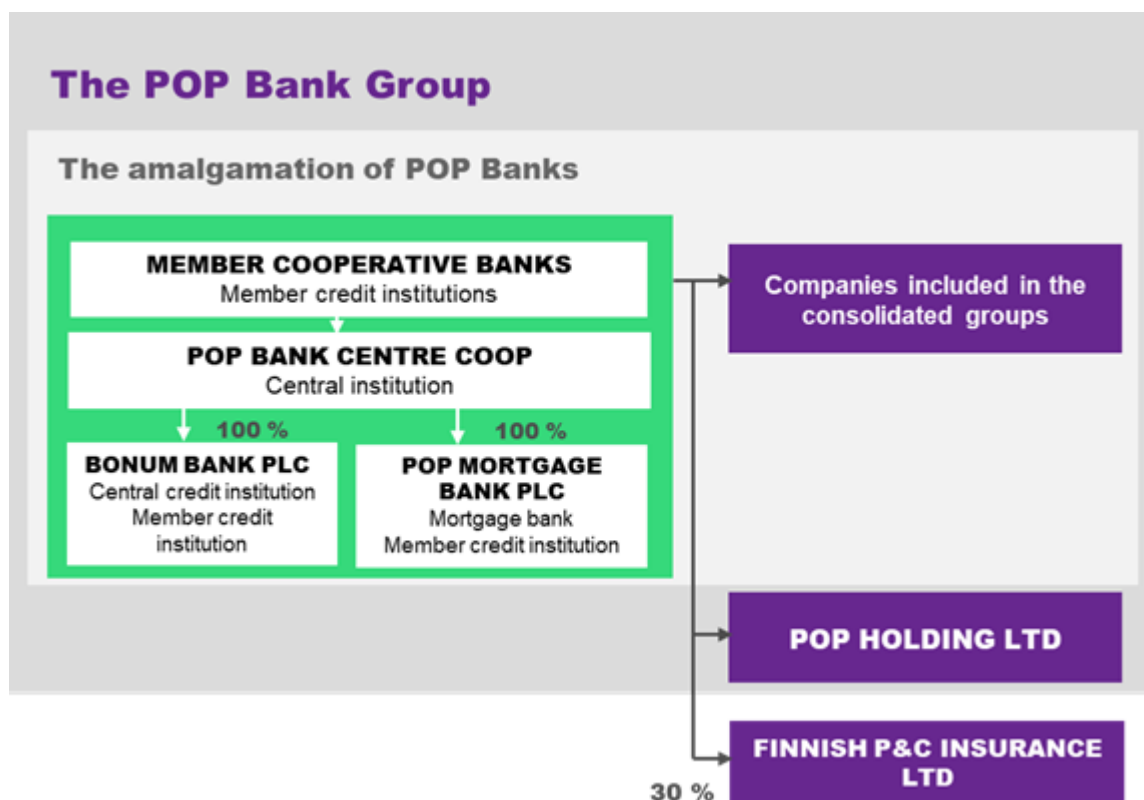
The POP Bank Group

The amalgamation of POP Banks

MEMBER COOPERATIVE BANKS
Member credit institutions

POP BANK CENTRE COOP
Central institution

100 %

100 %

BONUM BANK PLC
Central credit institution
Member credit institution

POP MORTGAGE BANK PLC
Mortgage bank
Member credit institution

Companies included in the consolidated groups

POP HOLDING LTD

FINNISH P&C INSURANCE LTD

30 %